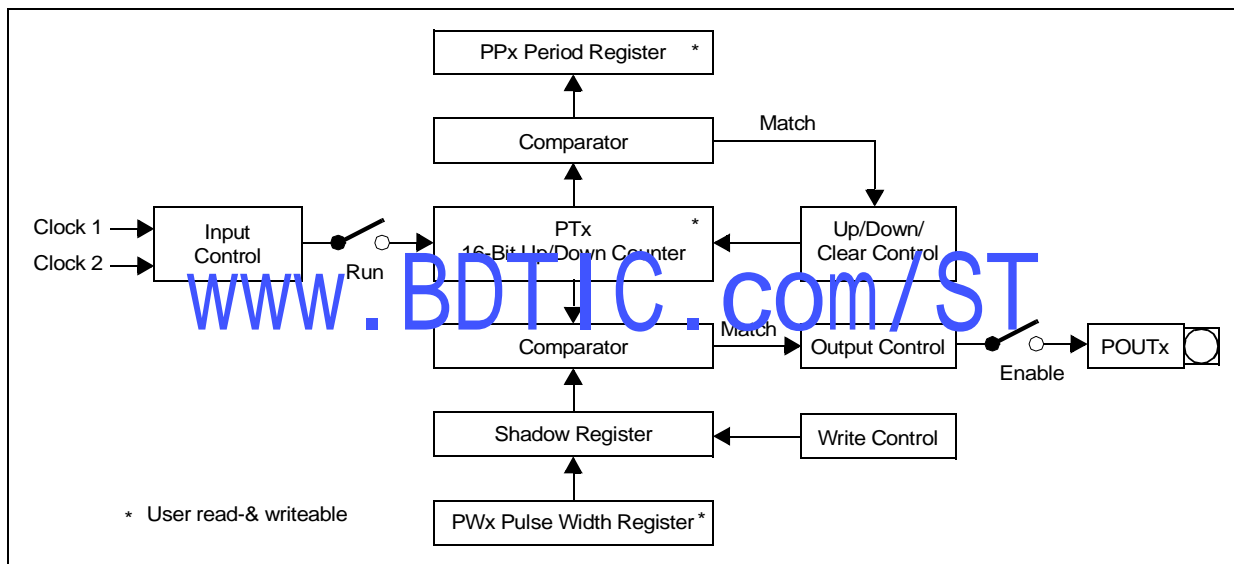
PPx Period Register *

Comparator

Match

Clock 1

Clock 2

Input Control

Run

PTx 16-Bit Up/Down Counter *

Up/Down/ Clear Control

www.BDTIC.com/ST

Comparator

Match

Output Control

Enable

POUTx

Shadow Register

Write Control

* User read-& writeable

PWx Pulse Width Register *